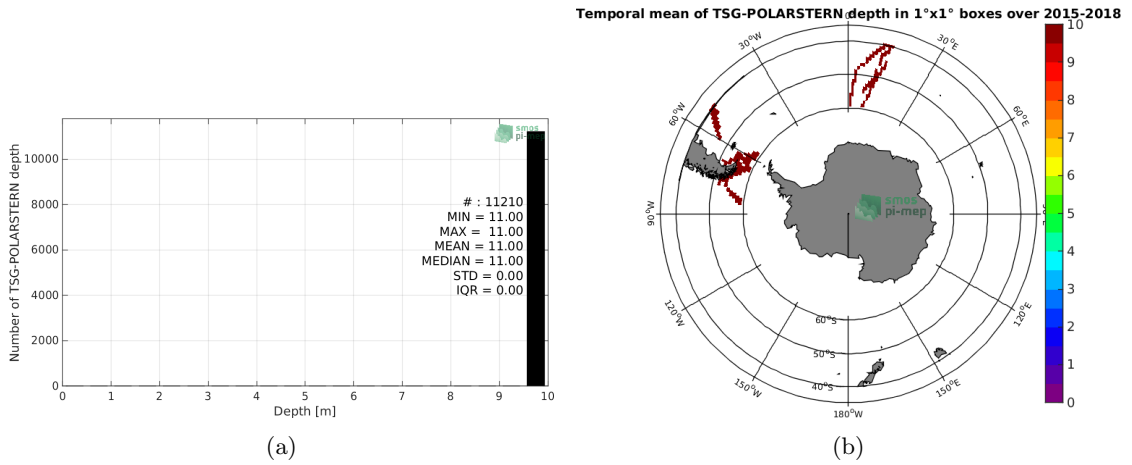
smos pi-mep

Number of TSG-POLARSTERN depth

0
2000
4000
6000
8000
10000

# : 11210
MIN = 11.00
MAX = 11.00
MEAN = 11.00
MEDIAN = 11.00
STD = 0.00
IQR = 0.00

0 1 2 3 4 5 6 7 8 9 10

Depth [m]

(a)

Temporal mean of TSG-POLARSTERN depth in 1°x1° boxes over 2015-2018

30°W
0
30°E
60°W
60°E
90°W
90°E
120°W
120°E
150°W
150°E
180°W
60°S
50°S
40°S

smos pi-mep

10
9
8
7
6
5
4
3
2
1
0

(b)